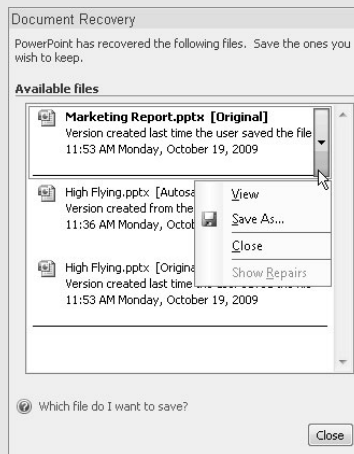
Document Recovery

PowerPoint has recovered the following files. Save the ones you wish to keep.

Available files

Marketing Report.pptx [Original]
Version created last time the user saved the file
11:53 AM Monday, October 19, 2009

High Flying.pptx [Autosa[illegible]
Version created from the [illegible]
11:36 AM Monday, Octob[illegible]

High Flying.pptx [Origina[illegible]
Version created last time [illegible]
11:53 AM Monday, October 19, 2009

View
Save As...
Close
Show Repairs

Which file do I want to save?

Close